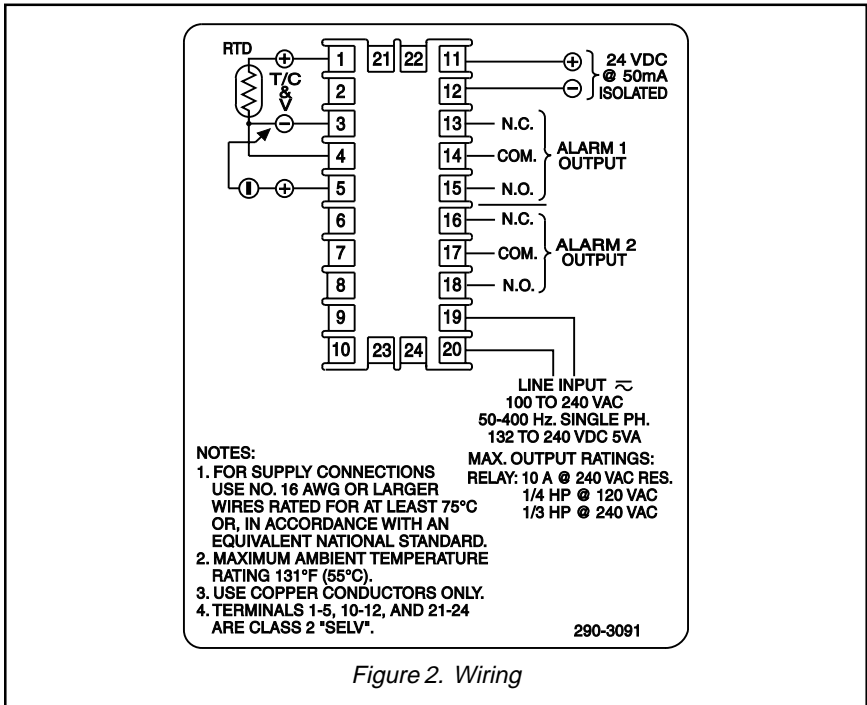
RTD
T/C & V
1
2
3
4
5
6
7
8
9
10
21
22
23
24
11
12
13
14
15
16
17
18
19
20
24 VDC @ 50mA ISOLATED
N.C.
COM.
N.O.
ALARM 1 OUTPUT
N.C.
COM.
N.O.
ALARM 2 OUTPUT

LINE INPUT $\approx$
100 TO 240 VAC
50-400 Hz. SINGLE PH.
132 TO 240 VDC 5VA
MAX. OUTPUT RATINGS:
RELAY: 10 A @ 240 VAC RES.
1/4 HP @ 120 VAC
1/3 HP @ 240 VAC

NOTES:
1. FOR SUPPLY CONNECTIONS USE NO. 16 AWG OR LARGER WIRES RATED FOR AT LEAST 75°C OR, IN ACCORDANCE WITH AN EQUIVALENT NATIONAL STANDARD.
2. MAXIMUM AMBIENT TEMPERATURE RATING 131°F (55°C).
3. USE COPPER CONDUCTORS ONLY.
4. TERMINALS 1-5, 10-12, AND 21-24 ARE CLASS 2 "SELV".

290-3091

Figure 2. Wiring